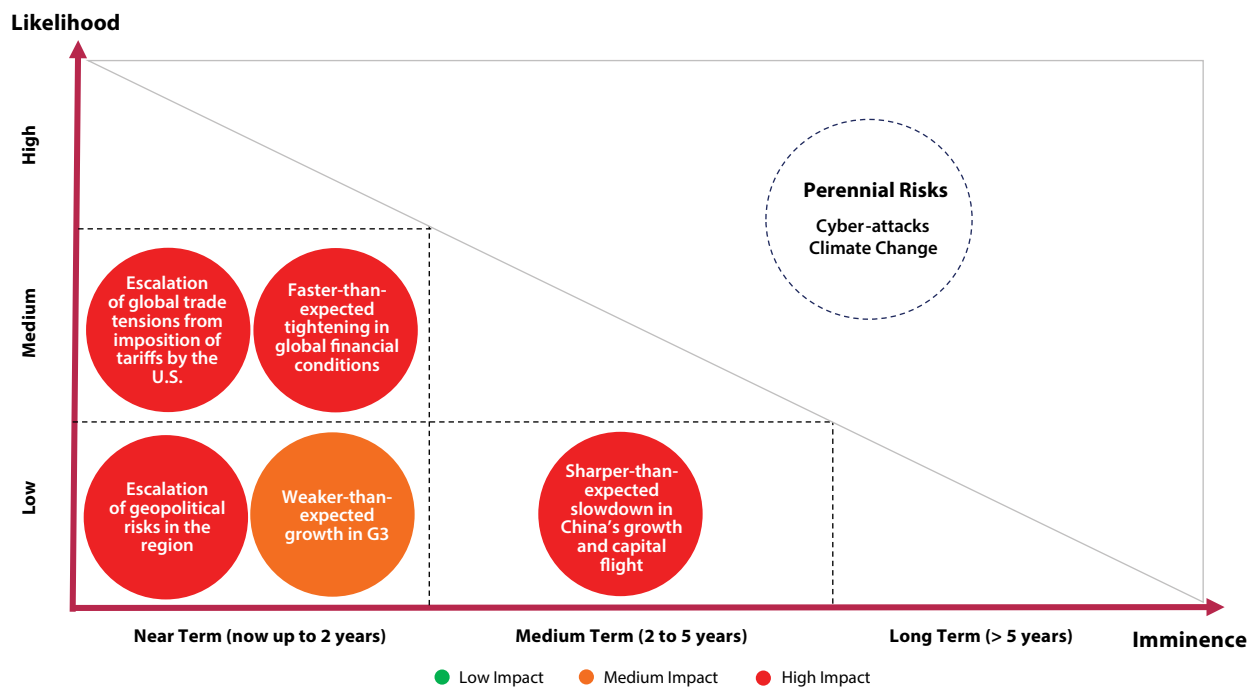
Likelihood

High

Medium

Low

Perennial Risks

Cyber-attacks
Climate Change

Escalation of global trade tensions from imposition of tariffs by the U.S.

Faster-than-expected tightening in global financial conditions

Escalation of geopolitical risks in the region

Weaker-than-expected growth in G3

Sharper-than-expected slowdown in China's growth and capital flight

Near Term (now up to 2 years)

Medium Term (2 to 5 years)

Long Term (> 5 years)

Imminence

Low Impact
Medium Impact
High Impact